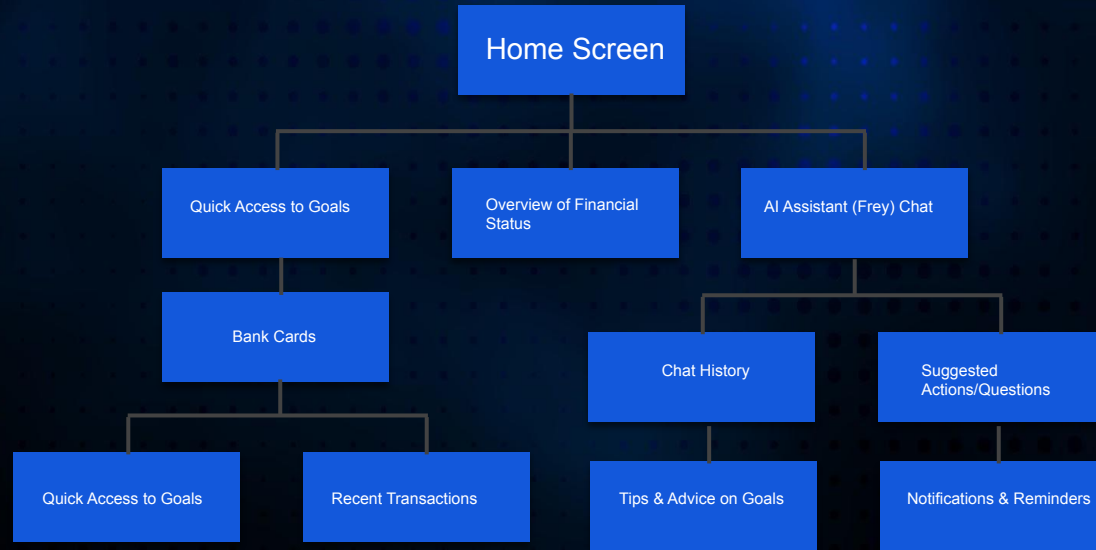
Home Screen

Quick Access to Goals

Overview of Financial Status

AI Assistant (Frey) Chat

Bank Cards

Chat History

Suggested Actions/Questions

Quick Access to Goals

Recent Transactions

Tips & Advice on Goals

Notifications & Reminders